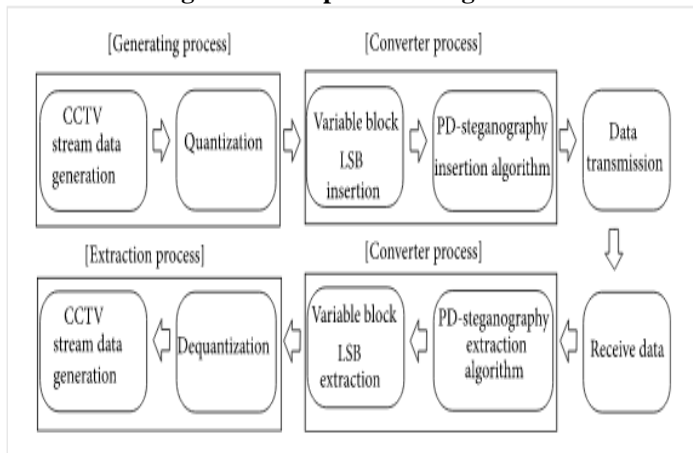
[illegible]

[Generating process]

CCTV stream data generation

Quantization

[Converter process]

Variable block LSB insertion

PD-steganography insertion algorithm

Data transmission

[Extraction process]

CCTV stream data generation

Dequantization

[Converter process]

Variable block LSB extraction

PD-steganography extraction algorithm

Receive data